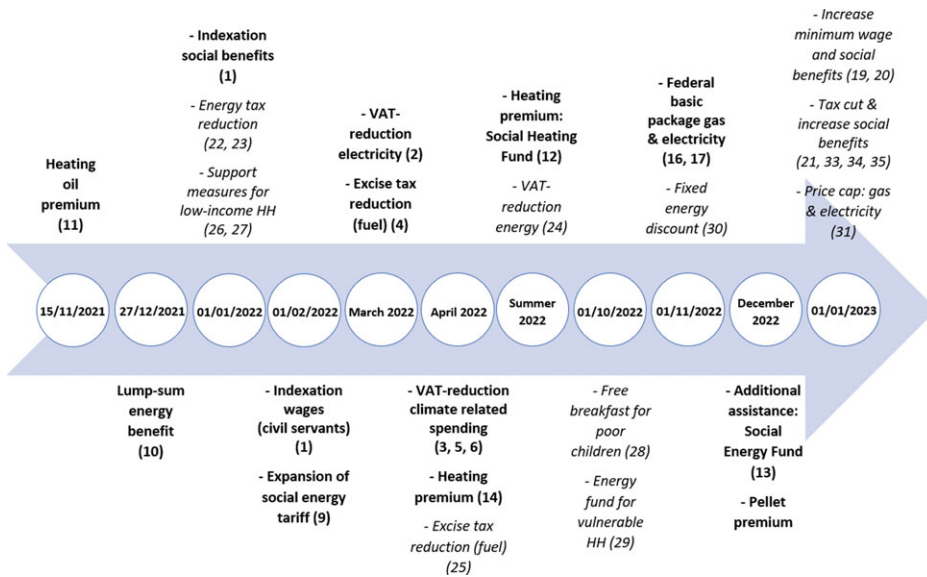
Heating oil premium (11)

- Indexation social benefits (1)

- Energy tax reduction (22, 23)

- Support measures for low-income HH (26, 27)

- VAT-reduction electricity (2)

- Excise tax reduction (fuel) (4)

- Heating premium: Social Heating Fund (12)

- VAT-reduction energy (24)

- Federal basic package gas & electricity (16, 17)

- Fixed energy discount (30)

- Increase minimum wage and social benefits (19, 20)

- Tax cut & increase social benefits (21, 33, 34, 35)

- Price cap: gas & electricity (31)

15/11/2021

27/12/2021

01/01/2022

01/02/2022

March 2022

April 2022

Summer 2022

01/10/2022

01/11/2022

December 2022

01/01/2023

Lump-sum energy benefit (10)

- Indexation wages (civil servants) (1)

- Expansion of social energy tariff (9)

- VAT-reduction climate related spending (3, 5, 6)

- Heating premium (14)

- Excise tax reduction (fuel) (25)

- Free breakfast for poor children (28)

- Energy fund for vulnerable HH (29)

- Additional assistance: Social Energy Fund (13)

- Pellet premium